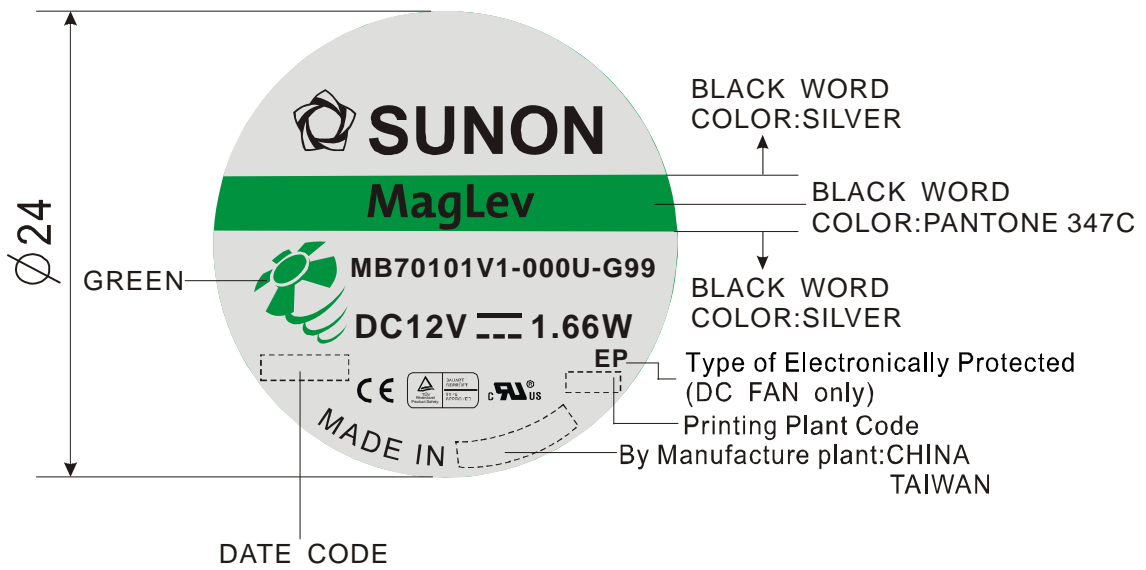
$\phi 24$

SUNON

MagLev

MB70101V1-000U-G99

DC12V ⎓ 1.66W

EP

CE

c UL us

MADE IN

BLACK WORD
COLOR:SILVER

BLACK WORD
COLOR:PANTONE 347C

BLACK WORD
COLOR:SILVER

GREEN

Type of Electronically Protected
(DC FAN only)

Printing Plant Code

By Manufacture plant:CHINA
TAIWAN

DATE CODE